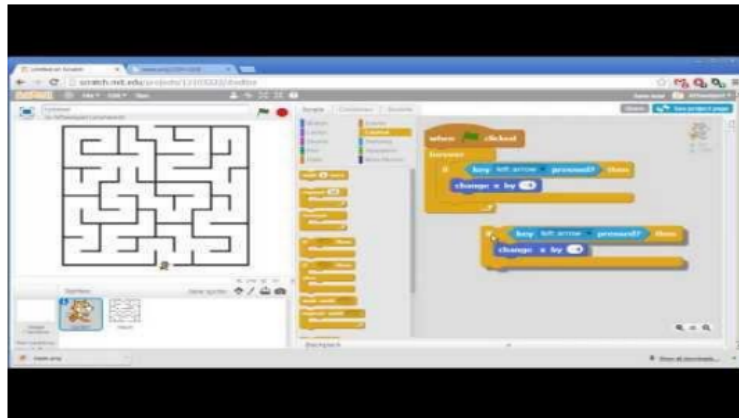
scratch.mit.edu/projects/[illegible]

File ▾ Edit ▾ Tips

Untitled

Scripts Costumes Sounds

Motion
Looks
Sound
Pen
Data
Events
Control
Sensing
Operators
More Blocks

when [flag] clicked
forever
if key left arrow pressed? then
change x by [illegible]

if key left arrow pressed? then
change x by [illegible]

Sprites
New sprite:
Stage
Sprite1
Maze
Backpack